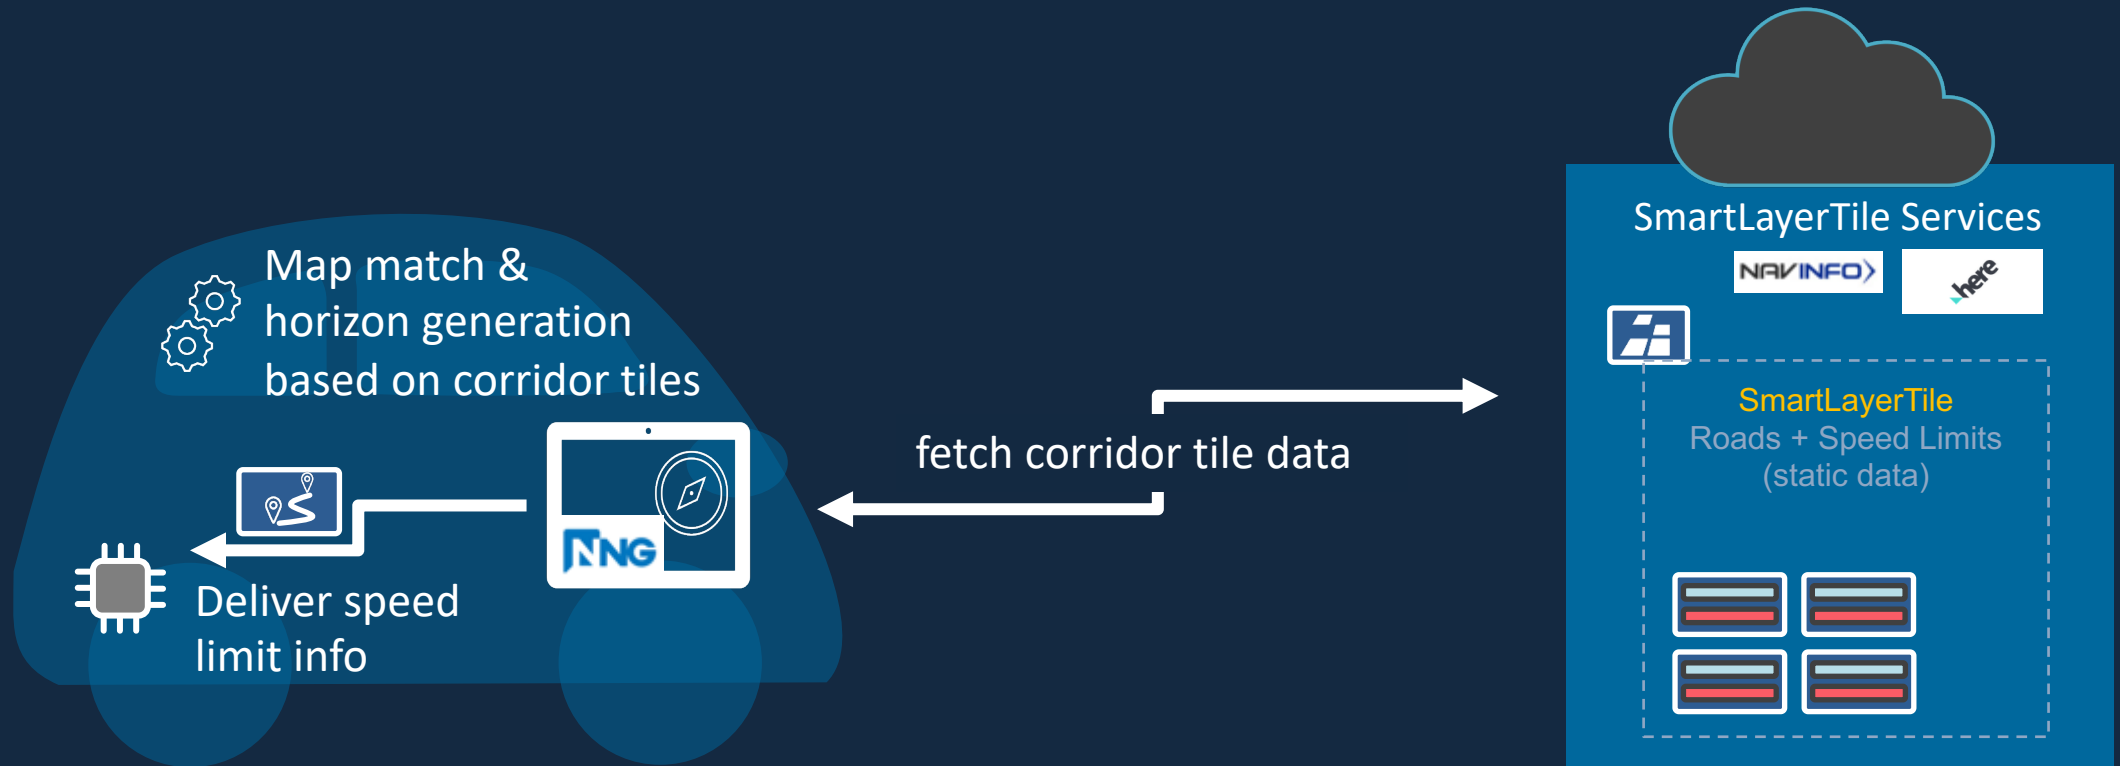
Map match &
horizon generation
based on corridor tiles

Deliver speed
limit info

NNG

fetch corridor tile data

SmartLayerTile Services

NAVINFO

here

SmartLayerTile
Roads + Speed Limits
(static data)